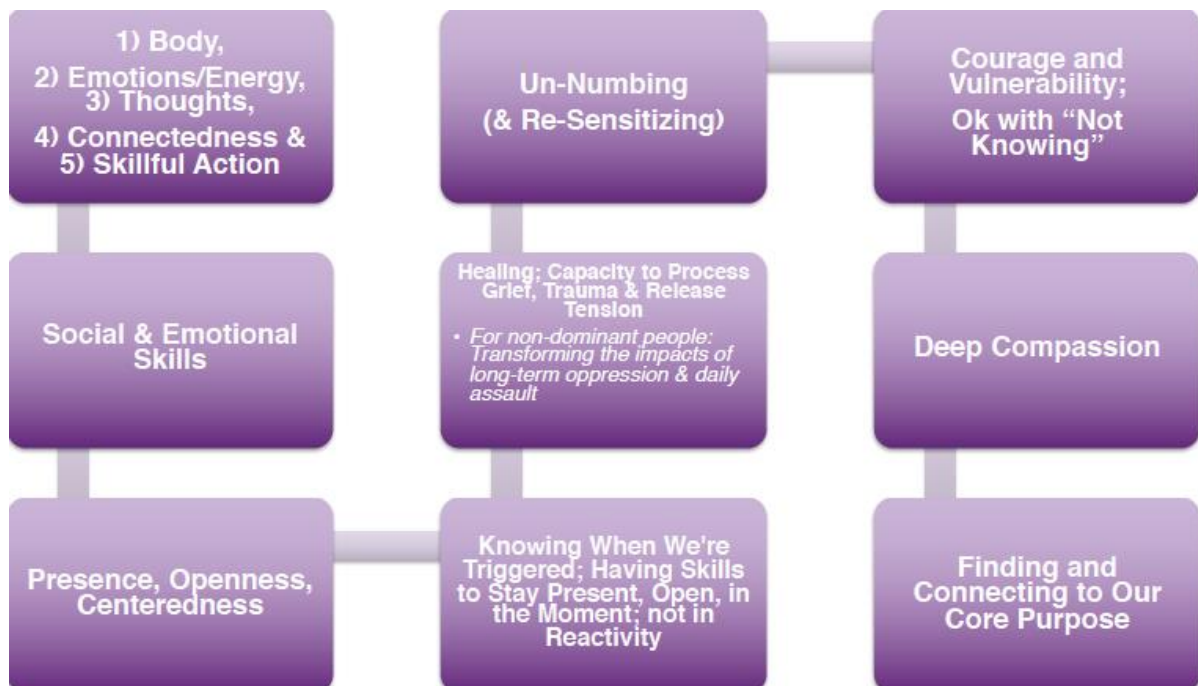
1) Body,
2) Emotions/Energy,
3) Thoughts,
4) Connectedness &
5) Skillful Action

Social & Emotional Skills

Presence, Openness, Centeredness

Knowing When We're Triggered; Having Skills to Stay Present, Open, in the Moment; not in Reactivity

Healing; Capacity to Process Grief, Trauma & Release Tension

• For non-dominant people: Transforming the impacts of long-term oppression & daily assault

Un-Numbing
(& Re-Sensitizing)

Courage and Vulnerability;
Ok with "Not Knowing"

Deep Compassion

Finding and Connecting to Our Core Purpose